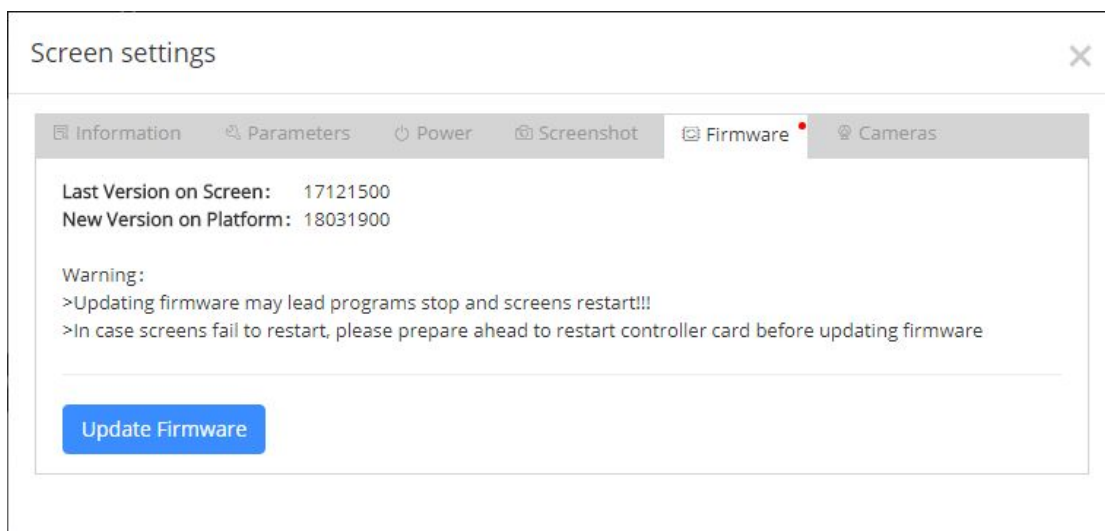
Screen settings

×

Information Parameters Power Screenshot Firmware Cameras

Last Version on Screen: 17121500
New Version on Platform: 18031900

Warning:
>Updating firmware may lead programs stop and screens restart!!!
>In case screens fail to restart, please prepare ahead to restart controller card before updating firmware

Update Firmware